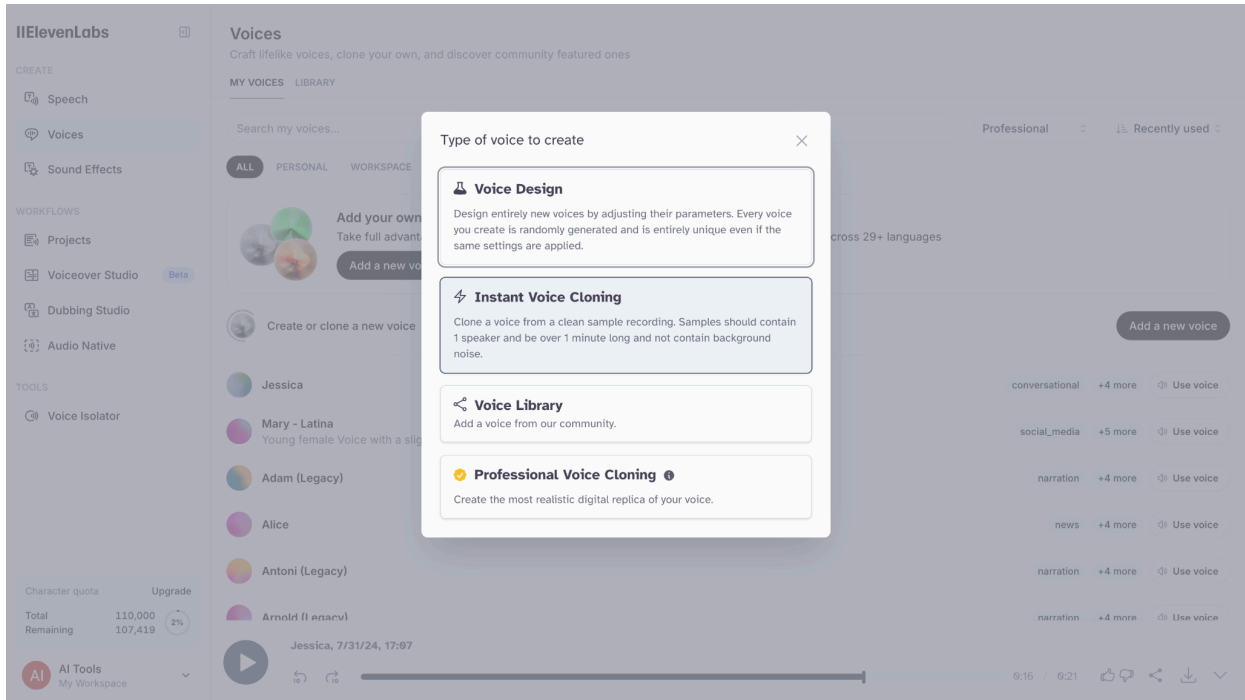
IIElevenLabs

CREATE
Speech
Voices
Sound Effects

WORKFLOWS
Projects
Voiceover Studio Beta
Dubbing Studio
Audio Native

TOOLS
Voice Isolator

Character quota Upgrade
Total 110,000
Remaining 107,419
2%

AI
AI Tools
My Workspace

Voices
Craft lifelike voices, clone your own, and discover community featured ones

MY VOICES LIBRARY

Search my voices...
Professional
Recently used

ALL PERSONAL WORKSPACE

Add your own
Take full advant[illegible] cross 29+ languages
Add a new vo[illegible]

Create or clone a new voice
Add a new voice

Jessica conversational +4 more Use voice
Mary - Latina social_media +5 more Use voice
Young female Voice with a slig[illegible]
Adam (Legacy) narration +4 more Use voice
Alice news +4 more Use voice
Antoni (Legacy) narration +4 more Use voice
Arnold (Legacy) narration +4 more Use voice

Jessica, 7/31/24, 17:07
0:16 / 0:21

Type of voice to create

Voice Design
Design entirely new voices by adjusting their parameters. Every voice you create is randomly generated and is entirely unique even if the same settings are applied.

Instant Voice Cloning
Clone a voice from a clean sample recording. Samples should contain 1 speaker and be over 1 minute long and not contain background noise.

Voice Library
Add a voice from our community.

Professional Voice Cloning
Create the most realistic digital replica of your voice.